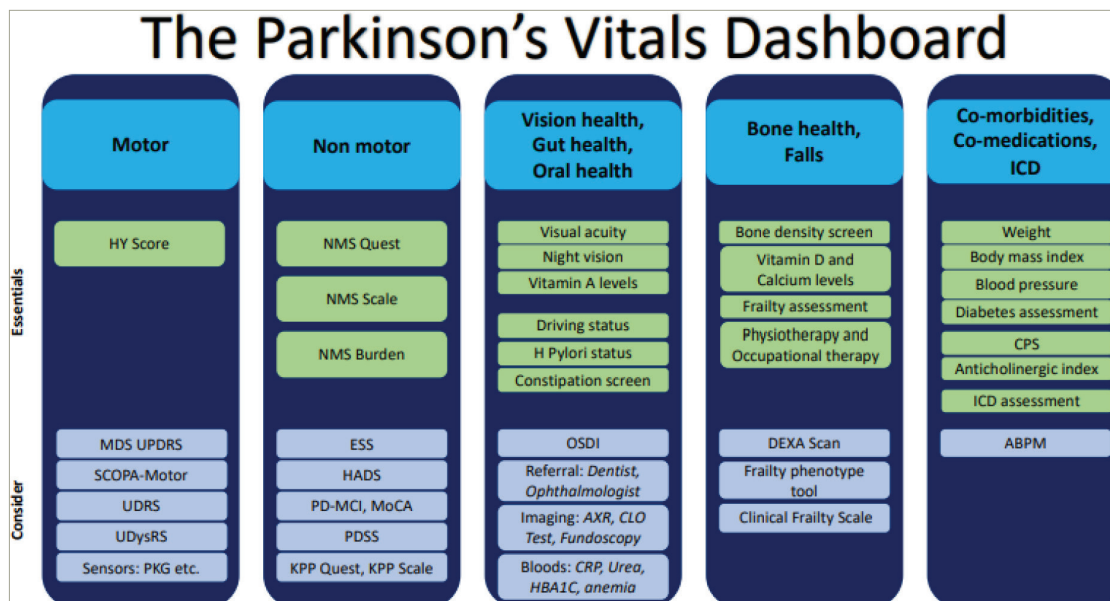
The Parkinson's Vitals Dashboard

Essentials

Consider

Motor

HY Score

MDS UPDRS

SCOPA-Motor

UDRS

UDysRS

Sensors: PKG etc.

Non motor

NMS Quest

NMS Scale

NMS Burden

ESS

HADS

PD-MCI, MoCA

PDSS

KPP Quest, KPP Scale

Vision health, Gut health, Oral health

Visual acuity

Night vision

Vitamin A levels

Driving status

H Pylori status

Constipation screen

OSDI

Referral: Dentist, Ophthalmologist

Imaging: AXR, CLO Test, Fundoscopy

Bloods: CRP, Urea, HBA1C, anemia

Bone health, Falls

Bone density screen

Vitamin D and Calcium levels

Frailty assessment

Physiotherapy and Occupational therapy

DEXA Scan

Frailty phenotype tool

Clinical Frailty Scale

Co-morbidities, Co-medications, ICD

Weight

Body mass index

Blood pressure

Diabetes assessment

CPS

Anticholinergic index

ICD assessment

ABPM